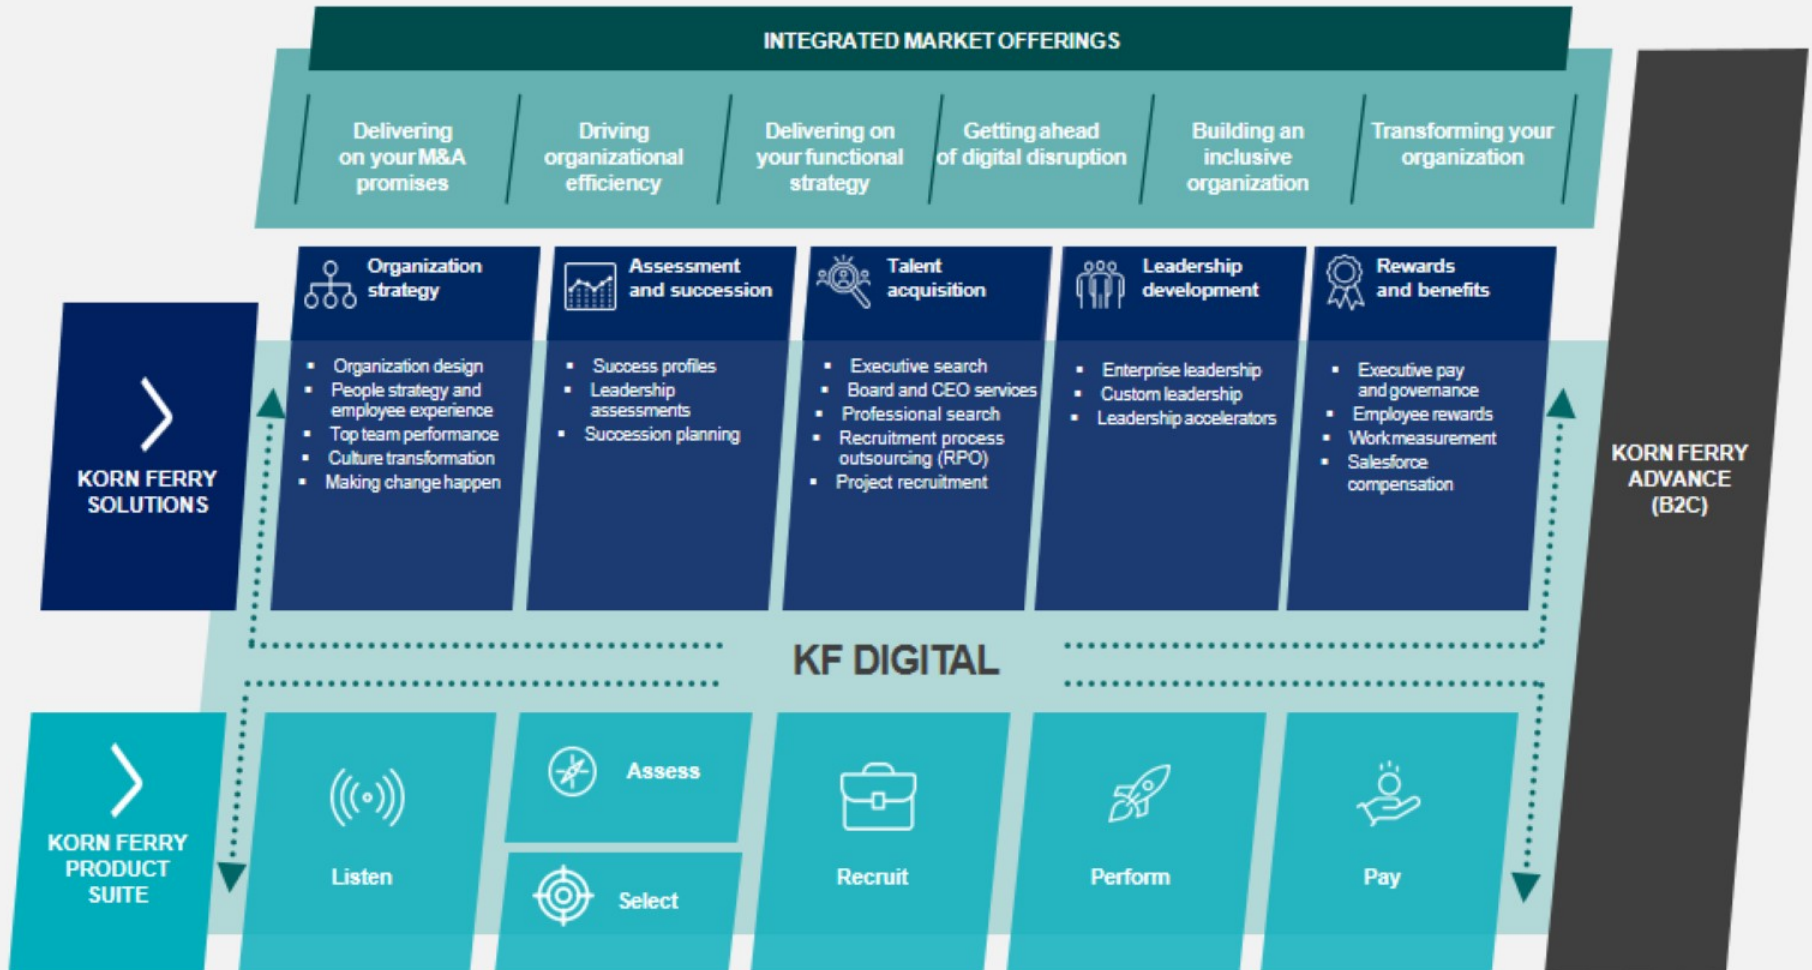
INTEGRATED MARKET OFFERINGS

Delivering on your M&A promises

Driving organizational efficiency

Delivering on your functional strategy

Getting ahead of digital disruption

Building an inclusive organization

Transforming your organization

KORN FERRY SOLUTIONS

Organization strategy
- Organization design
- People strategy and employee experience
- Top team performance
- Culture transformation
- Making change happen

Assessment and succession
- Success profiles
- Leadership assessments
- Succession planning

Talent acquisition
- Executive search
- Board and CEO services
- Professional search
- Recruitment process outsourcing (RPO)
- Project recruitment

Leadership development
- Enterprise leadership
- Custom leadership
- Leadership accelerators

Rewards and benefits
- Executive pay and governance
- Employee rewards
- Work measurement
- Salesforce compensation

KORN FERRY ADVANCE (B2C)

KF DIGITAL

KORN FERRY PRODUCT SUITE

Listen

Assess

Select

Recruit

Perform

Pay